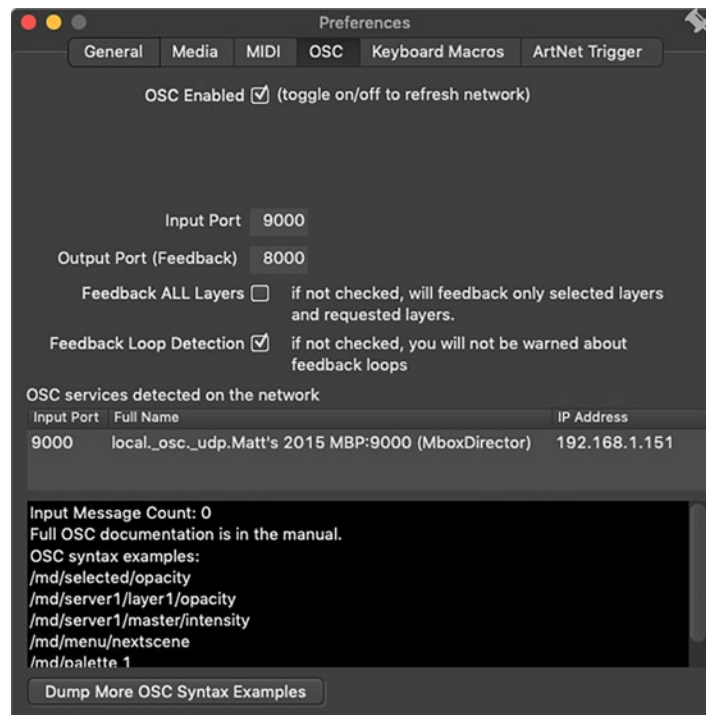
Preferences

General Media MIDI OSC Keyboard Macros ArtNet Trigger

OSC Enabled ☑ (toggle on/off to refresh network)

Input Port 9000

Output Port (Feedback) 8000

Feedback ALL Layers ☐ if not checked, will feedback only selected layers and requested layers.

Feedback Loop Detection ☑ if not checked, you will not be warned about feedback loops

OSC services detected on the network

| Input Port | Full Name | IP Address |
|---|---|---|
| 9000 | local._osc._udp.Matt's 2015 MBP:9000 (MboxDirector) | 192.168.1.151 |

Input Message Count: 0
Full OSC documentation is in the manual.
OSC syntax examples:
/md/selected/opacity
/md/server1/layer1/opacity
/md/server1/master/intensity
/md/menu/nextscene
/md/palette 1

Dump More OSC Syntax Examples